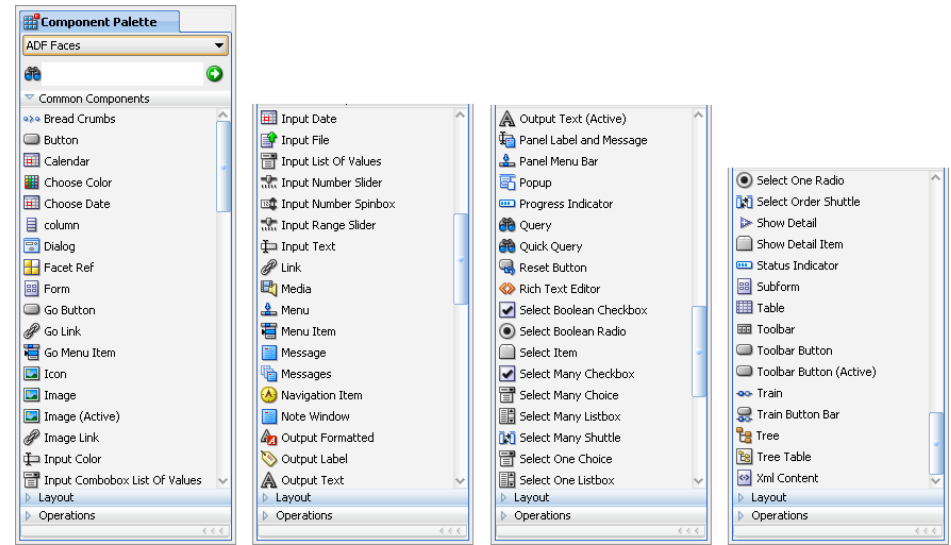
Component Palette

ADF Faces

Common Components

Bread Crumbs
Button
Calendar
Choose Color
Choose Date
column
Dialog
Facet Ref
Form
Go Button
Go Link
Go Menu Item
Icon
Image
Image (Active)
Image Link
Input Color
Input Combobox List Of Values

Layout
Operations

Input Date
Input File
Input List Of Values
Input Number Slider
Input Number Spinbox
Input Range Slider
Input Text
Link
Media
Menu
Menu Item
Message
Messages
Navigation Item
Note Window
Output Formatted
Output Label
Output Text

Layout
Operations

Output Text (Active)
Panel Label and Message
Panel Menu Bar
Popup
Progress Indicator
Query
Quick Query
Reset Button
Rich Text Editor
Select Boolean Checkbox
Select Boolean Radio
Select Item
Select Many Checkbox
Select Many Choice
Select Many Listbox
Select Many Shuttle
Select One Choice
Select One Listbox

Layout
Operations

Select One Radio
Select Order Shuttle
Show Detail
Show Detail Item
Status Indicator
Subform
Table
Toolbar
Toolbar Button
Toolbar Button (Active)
Train
Train Button Bar
Tree
Tree Table
Xml Content

Layout
Operations